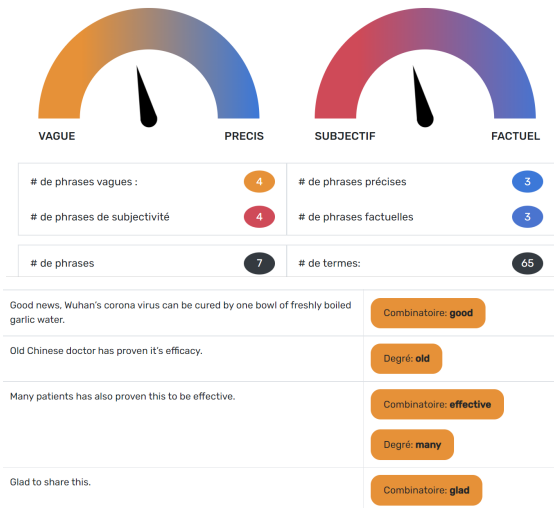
VAGUE PRECIS

SUBJECTIF FACTUEL

| | | | |
|---|---|---|---|
| # de phrases vagues : | 4 | # de phrases précises | 3 |
| # de phrases de subjectivité | 4 | # de phrases factuelles | 3 |
| # de phrases | 7 | # de termes: | 65 |

| | |
|---|---|
| Good news, Wuhan's corona virus can be cured by one bowl of freshly boiled garlic water. | Combinatoire: **good** |
| Old Chinese doctor has proven it's efficacy. | Degré: **old** |
| Many patients has also proven this to be effective. | Combinatoire: **effective** Degré: **many** |
| Glad to share this. | Combinatoire: **glad** |